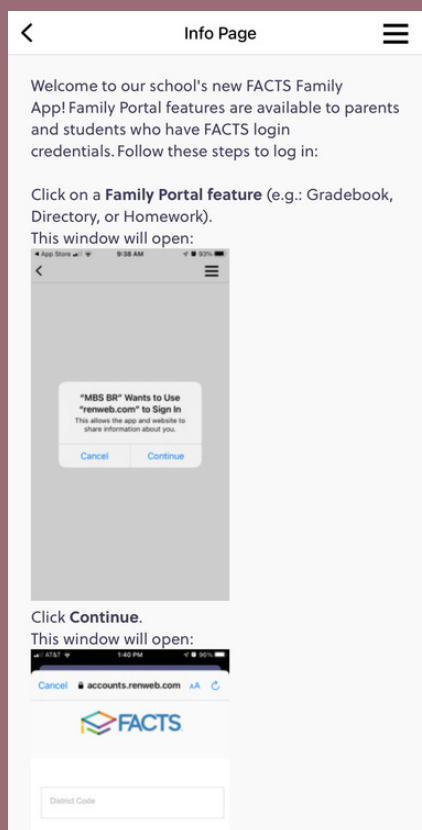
<

Info Page

Welcome to our school's new FACTS Family App! Family Portal features are available to parents and students who have FACTS login credentials. Follow these steps to log in:

Click on a **Family Portal feature** (e.g.: Gradebook, Directory, or Homework).
This window will open:

◂ App Store 9:38 AM 93%

<

"MBS BR" Wants to Use "renweb.com" to Sign In
This allows the app and website to share information about you.

Cancel Continue

Click **Continue**.
This window will open:

AT&T 1:40 PM 96%

Cancel accounts.renweb.com AA

FACTS

District Code